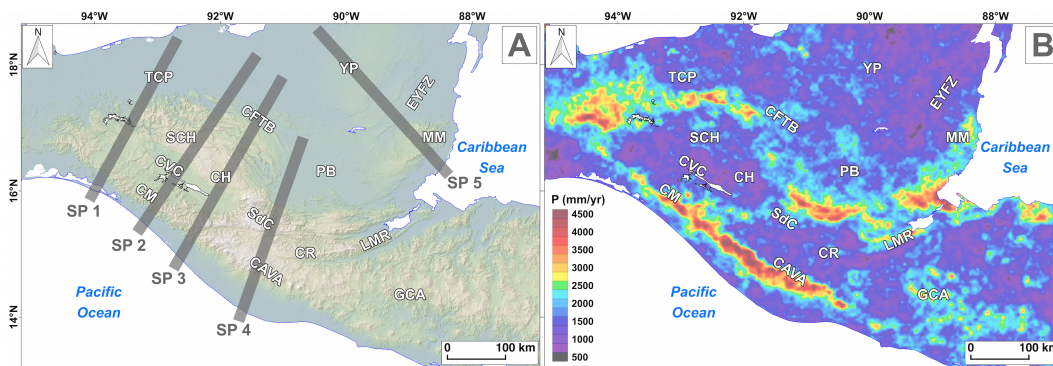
94°W 92°W 90°W 88°W

A

N

18°N

16°N

14°N

TCP

YP

EYFZ

SCH

CFTB

MM

Caribbean Sea

CVC

CH

PB

CM

SP 5

SP 1

SdC

SP 2

CR

LMR

SP 3

CAVA

Pacific Ocean

GCA

SP 4

0 100 km

94°W 92°W 90°W 88°W

B

N

TCP

YP

EYFZ

CFTB

SCH

MM

Caribbean Sea

CVC

CH

PB

P (mm/yr)

4500

4000

3500

3000

2500

2000

1500

1000

500

CM

SdC

LMR

CR

CAVA

GCA

Pacific Ocean

0 100 km